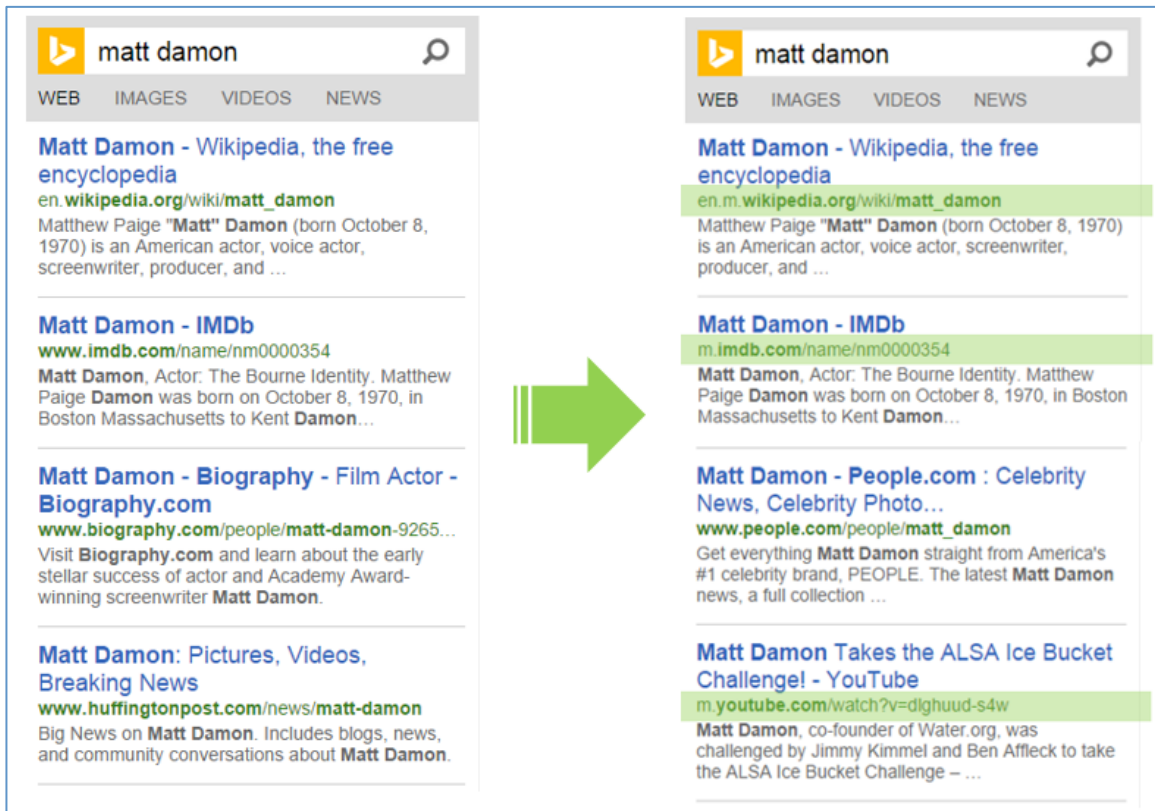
matt damon

WEB IMAGES VIDEOS NEWS

Matt Damon - Wikipedia, the free encyclopedia
en.wikipedia.org/wiki/matt_damon
Matthew Paige "Matt" Damon (born October 8, 1970) is an American actor, voice actor, screenwriter, producer, and …

Matt Damon - IMDb
www.imdb.com/name/nm0000354
Matt Damon, Actor: The Bourne Identity. Matthew Paige Damon was born on October 8, 1970, in Boston Massachusetts to Kent Damon…

Matt Damon - Biography - Film Actor - Biography.com
www.biography.com/people/matt-damon-9265…
Visit Biography.com and learn about the early stellar success of actor and Academy Award-winning screenwriter Matt Damon.

Matt Damon: Pictures, Videos, Breaking News
www.huffingtonpost.com/news/matt-damon
Big News on Matt Damon. Includes blogs, news, and community conversations about Matt Damon.

matt damon

WEB IMAGES VIDEOS NEWS

Matt Damon - Wikipedia, the free encyclopedia
en.m.wikipedia.org/wiki/matt_damon
Matthew Paige "Matt" Damon (born October 8, 1970) is an American actor, voice actor, screenwriter, producer, and …

Matt Damon - IMDb
m.imdb.com/name/nm0000354
Matt Damon, Actor: The Bourne Identity. Matthew Paige Damon was born on October 8, 1970, in Boston Massachusetts to Kent Damon…

Matt Damon - People.com : Celebrity News, Celebrity Photo…
www.people.com/people/matt_damon
Get everything Matt Damon straight from America's #1 celebrity brand, PEOPLE. The latest Matt Damon news, a full collection …

Matt Damon Takes the ALSA Ice Bucket Challenge! - YouTube
m.youtube.com/watch?v=dlghuud-s4w
Matt Damon, co-founder of Water.org, was challenged by Jimmy Kimmel and Ben Affleck to take the ALSA Ice Bucket Challenge – …